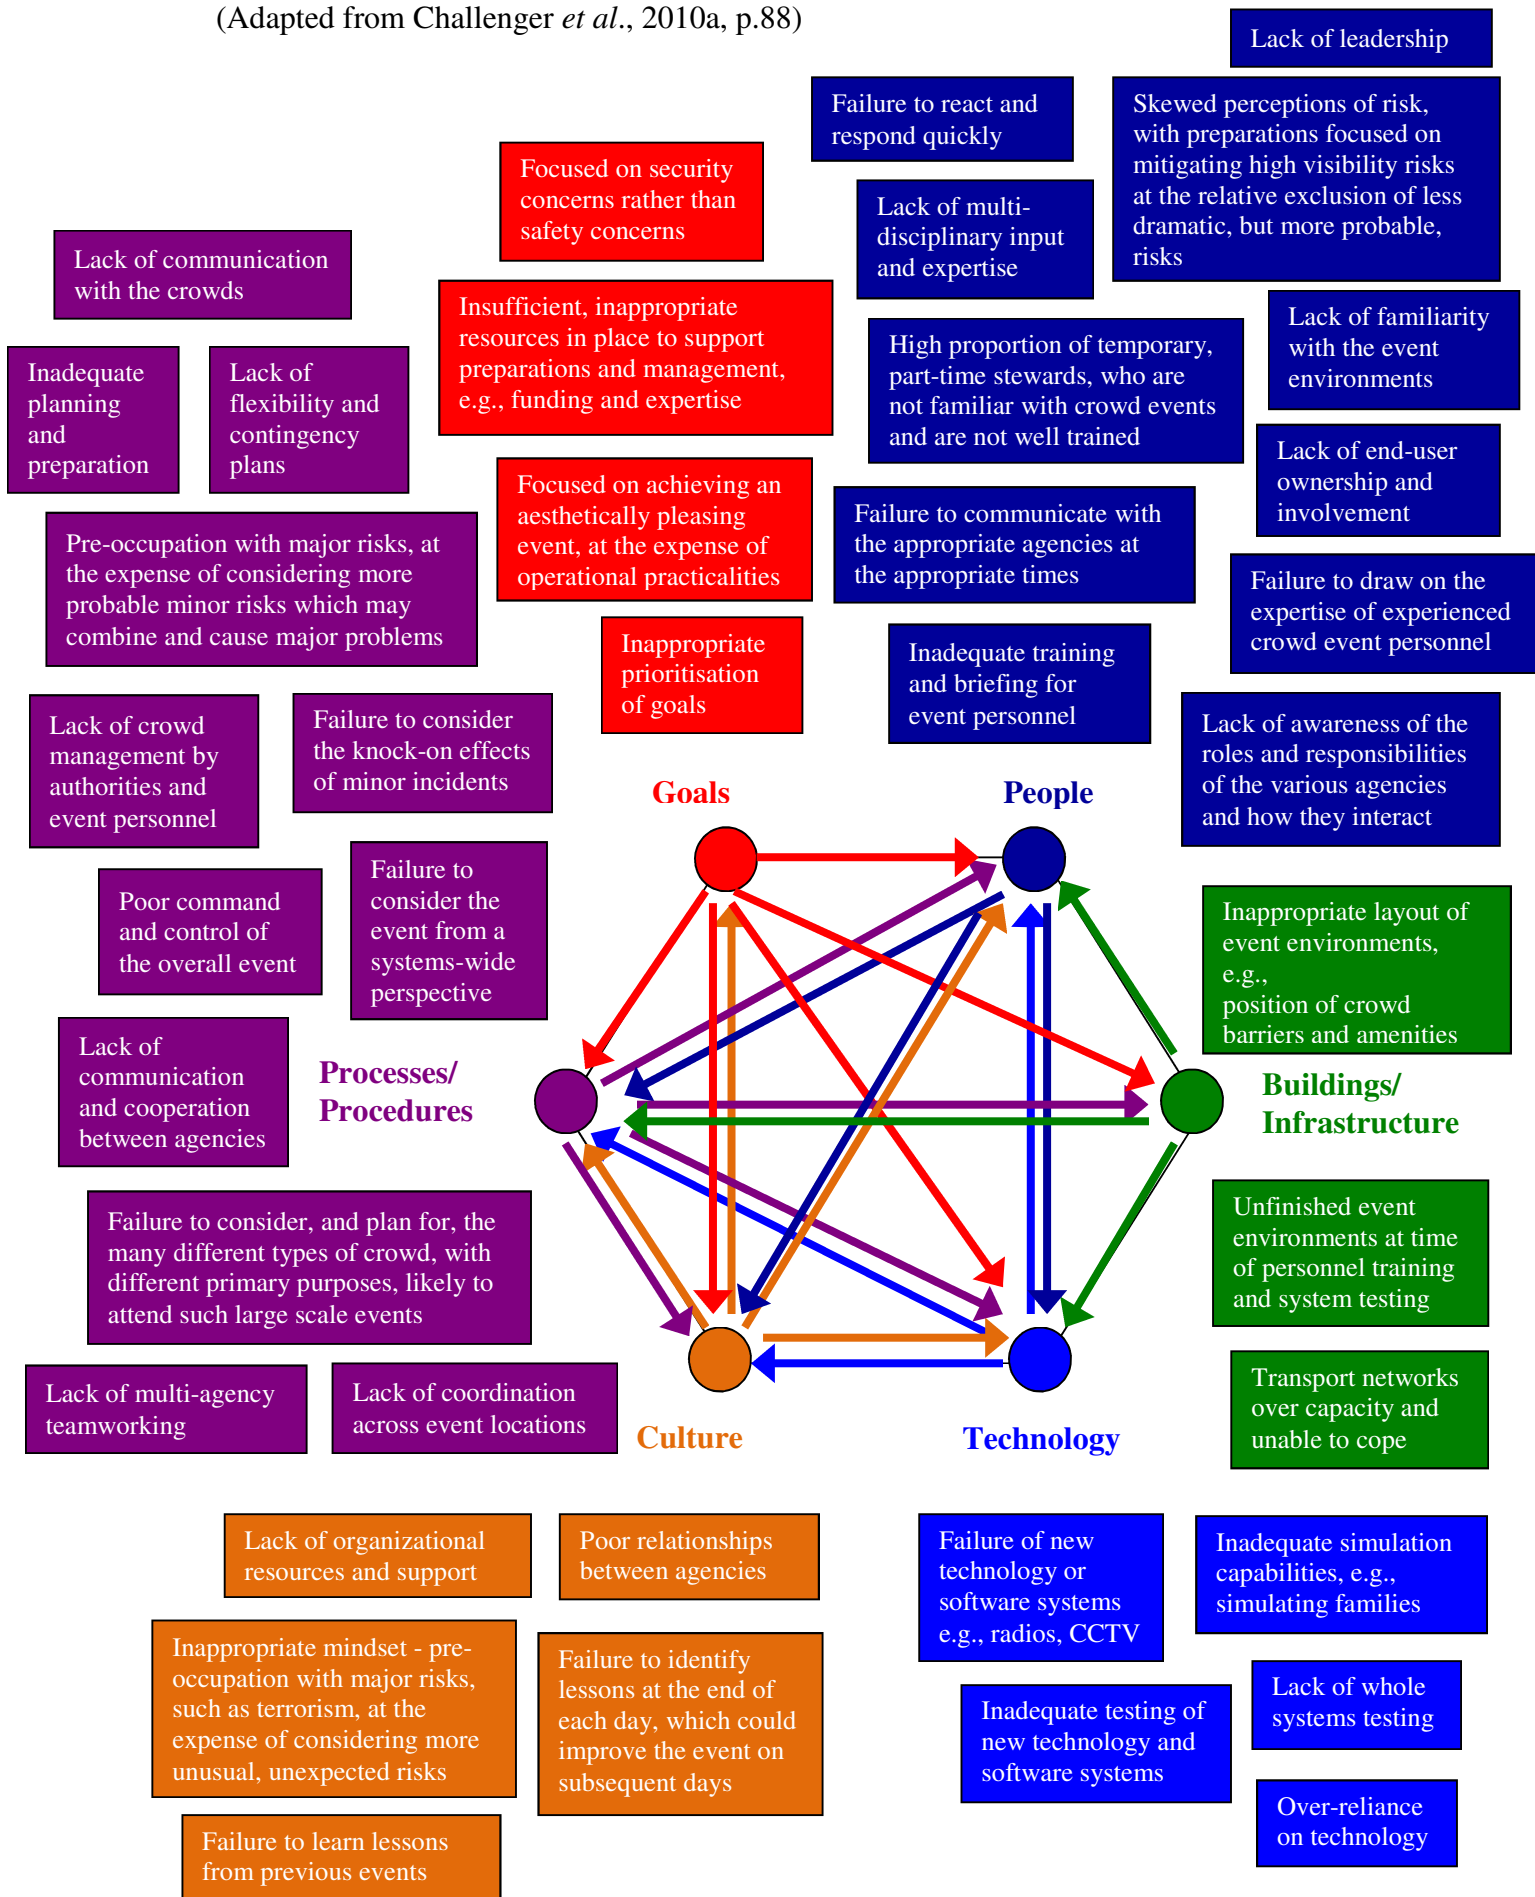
(Adapted from Challenger *et al*., 2010a, p.88)

Lack of leadership

Failure to react and respond quickly

Skewed perceptions of risk, with preparations focused on mitigating high visibility risks at the relative exclusion of less dramatic, but more probable, risks

Focused on security concerns rather than safety concerns

Lack of multi-disciplinary input and expertise

Lack of communication with the crowds

Insufficient, inappropriate resources in place to support preparations and management, e.g., funding and expertise

High proportion of temporary, part-time stewards, who are not familiar with crowd events and are not well trained

Lack of familiarity with the event environments

Inadequate planning and preparation

Lack of flexibility and contingency plans

Lack of end-user ownership and involvement

Focused on achieving an aesthetically pleasing event, at the expense of operational practicalities

Failure to communicate with the appropriate agencies at the appropriate times

Pre-occupation with major risks, at the expense of considering more probable minor risks which may combine and cause major problems

Failure to draw on the expertise of experienced crowd event personnel

Inappropriate prioritisation of goals

Inadequate training and briefing for event personnel

Lack of crowd management by authorities and event personnel

Failure to consider the knock-on effects of minor incidents

Lack of awareness of the roles and responsibilities of the various agencies and how they interact

Goals

People

Failure to consider the event from a systems-wide perspective

Poor command and control of the overall event

Inappropriate layout of event environments, e.g., position of crowd barriers and amenities

Lack of communication and cooperation between agencies

Processes/ Procedures

Buildings/ Infrastructure

Failure to consider, and plan for, the many different types of crowd, with different primary purposes, likely to attend such large scale events

Unfinished event environments at time of personnel training and system testing

Lack of multi-agency teamworking

Lack of coordination across event locations

Culture

Technology

Transport networks over capacity and unable to cope

Lack of organizational resources and support

Poor relationships between agencies

Failure of new technology or software systems e.g., radios, CCTV

Inadequate simulation capabilities, e.g., simulating families

Inappropriate mindset - pre-occupation with major risks, such as terrorism, at the expense of considering more unusual, unexpected risks

Failure to identify lessons at the end of each day, which could improve the event on subsequent days

Inadequate testing of new technology and software systems

Lack of whole systems testing

Over-reliance on technology

Failure to learn lessons from previous events